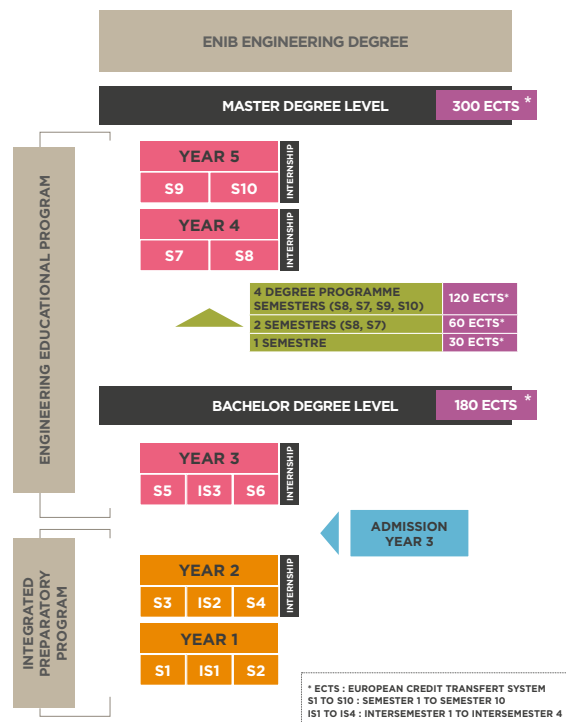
ENIB ENGINEERING DEGREE

MASTER DEGREE LEVEL

300 ECTS *

ENGINEERING EDUCATIONAL PROGRAM

YEAR 5

S9 | S10

INTERNSHIP

YEAR 4

S7 | S8

INTERNSHIP

| 4 DEGREE PROGRAMME SEMESTERS (S8, S7, S9, S10) | 120 ECTS* |
|---|---|
| 2 SEMESTERS (S8, S7) | 60 ECTS* |
| 1 SEMESTRE | 30 ECTS* |

BACHELOR DEGREE LEVEL

180 ECTS *

YEAR 3

S5 | IS3 | S6

INTERNSHIP

ADMISSION YEAR 3

INTEGRATED PREPARATORY PROGRAM

YEAR 2

S3 | IS2 | S4

INTERNSHIP

YEAR 1

S1 | IS1 | S2

* ECTS : EUROPEAN CREDIT TRANSFERT SYSTEM
S1 TO S10 : SEMESTER 1 TO SEMESTER 10
IS1 TO IS4 : INTERSEMESTER 1 TO INTERSEMESTER 4